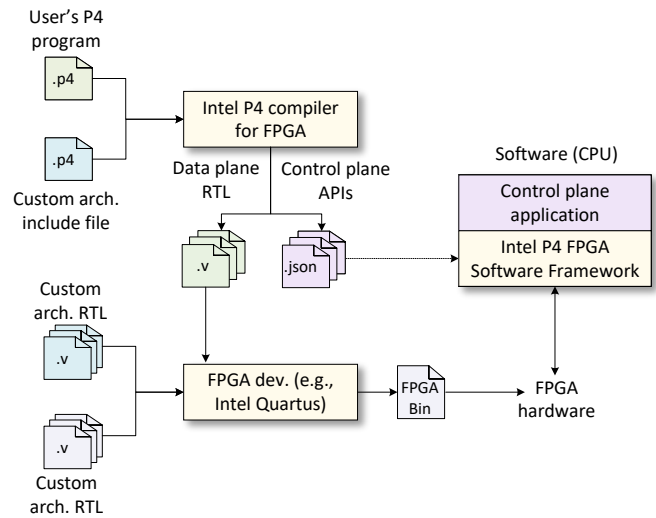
User's P4 program

.p4

.p4

Custom arch. include file

Intel P4 compiler for FPGA

Data plane RTL

Control plane APIs

Software (CPU)

Control plane application

Intel P4 FPGA Software Framework

.v

.json

Custom arch. RTL

.v

FPGA dev. (e.g., Intel Quartus)

FPGA Bin

FPGA hardware

.v

Custom arch. RTL